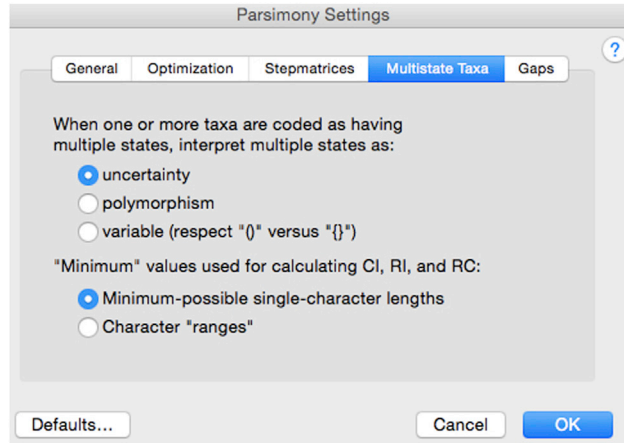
Parsimony Settings

?

General | Optimization | Stepmatrices | Multistate Taxa | Gaps

When one or more taxa are coded as having multiple states, interpret multiple states as:

uncertainty

polymorphism

variable (respect "()" versus "{}")

"Minimum" values used for calculating CI, RI, and RC:

Minimum-possible single-character lengths

Character "ranges"

Defaults...

Cancel

OK